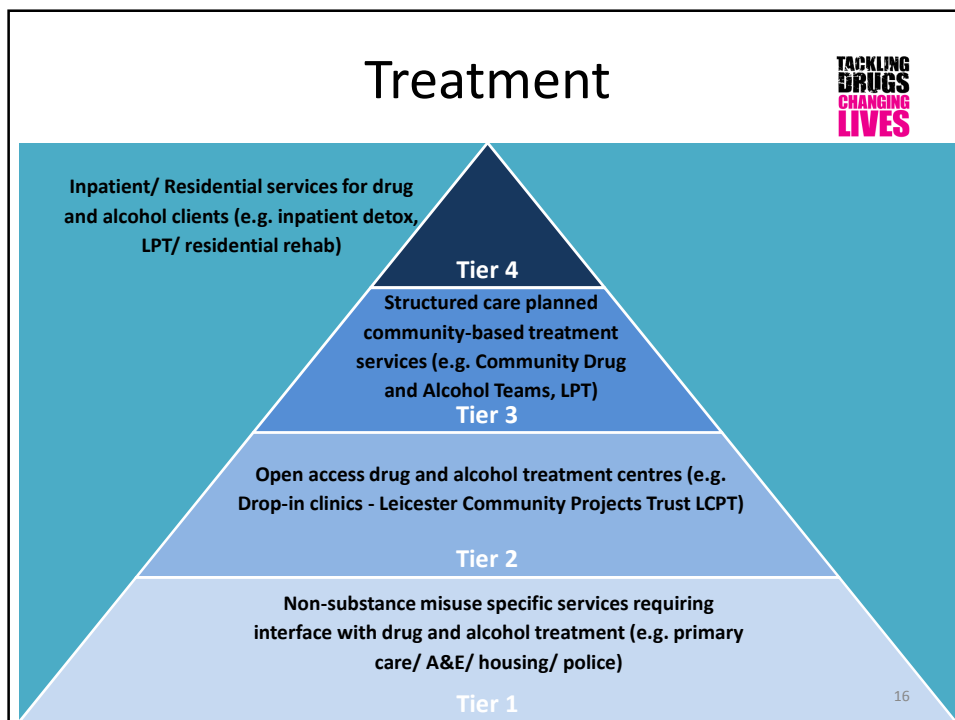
Treatment

TACKLING DRUGS CHANGING LIVES

Inpatient/ Residential services for drug and alcohol clients (e.g. inpatient detox, LPT/ residential rehab)

Tier 4

Structured care planned community-based treatment services (e.g. Community Drug and Alcohol Teams, LPT)

Tier 3

Open access drug and alcohol treatment centres (e.g. Drop-in clinics - Leicester Community Projects Trust LCPT)

Tier 2

Non-substance misuse specific services requiring interface with drug and alcohol treatment (e.g. primary care/ A&E/ housing/ police)

Tier 1

16